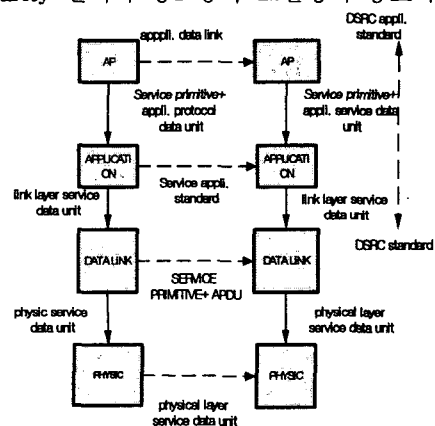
DSRC appli. standard

appli. data link

AP

AP

Service primitive+ appli. protocol data unit

Service primitive+ appli. service data unit

APPLICATI ON

APPLICATI ON

Service appli. standard

link layer service data unit

link layer service data unit

DSRC standard

DATALINK

DATALINK

SERVICE PRIMITIVE+ APDU

physic service data unit

physical layer service data unit

PHYSIC

PHYSIC

physical layer service data unit